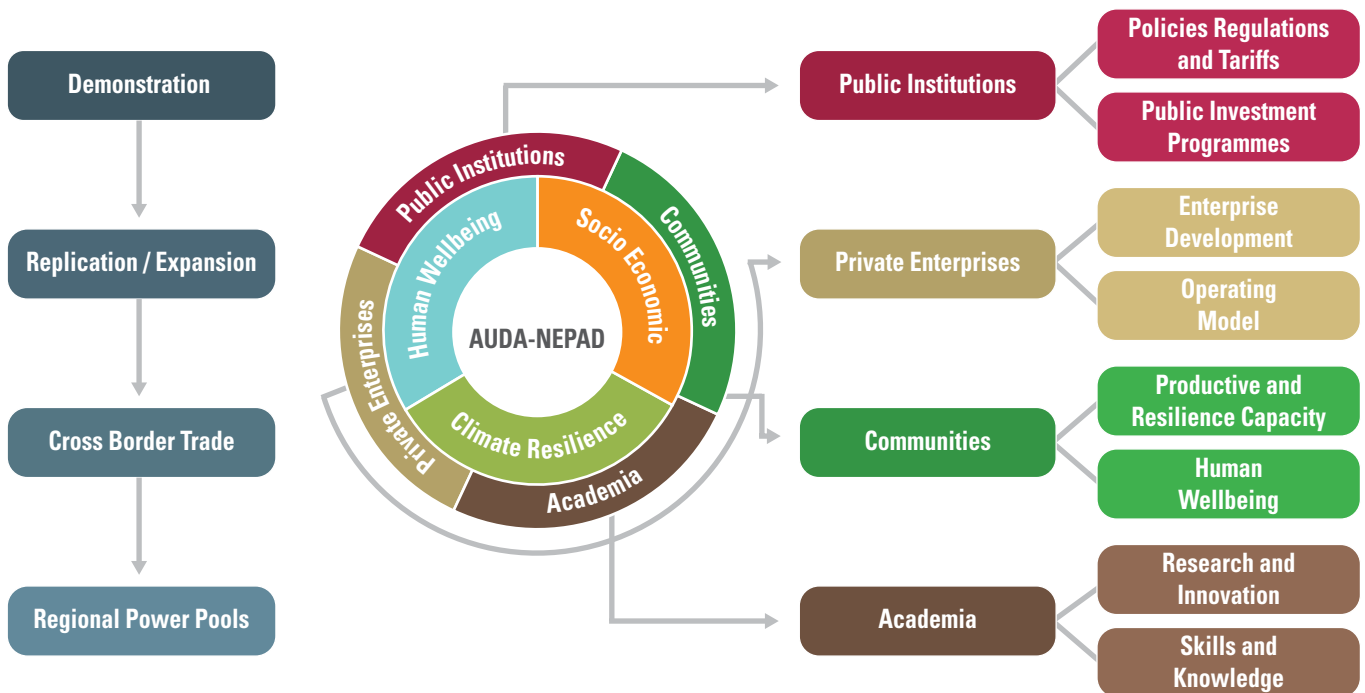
Demonstration

Replication / Expansion

Cross Border Trade

Regional Power Pools

Public Institutions
Communities
Academia
Private Enterprises
Human Wellbeing
Socio Economic
Climate Resilience
AUDA-NEPAD

Public Institutions
Policies Regulations and Tariffs
Public Investment Programmes

Private Enterprises
Enterprise Development
Operating Model

Communities
Productive and Resilience Capacity
Human Wellbeing

Academia
Research and Innovation
Skills and Knowledge